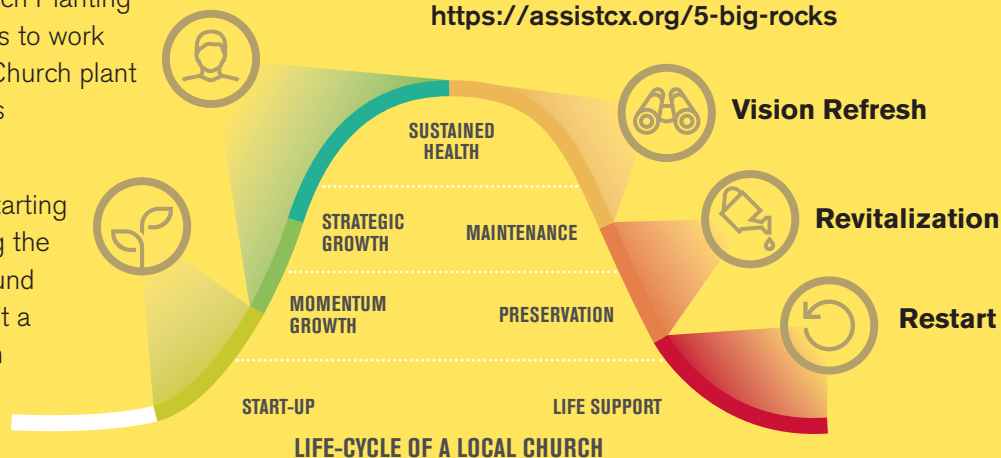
ch Planting
s to work
Church plant
s

arting
g the
und
t a
n

https://assistcx.org/5-big-rocks

SUSTAINED HEALTH

STRATEGIC GROWTH

MAINTENANCE

MOMENTUM GROWTH

PRESERVATION

START-UP

LIFE SUPPORT

Vision Refresh

Revitalization

Restart

LIFE-CYCLE OF A LOCAL CHURCH